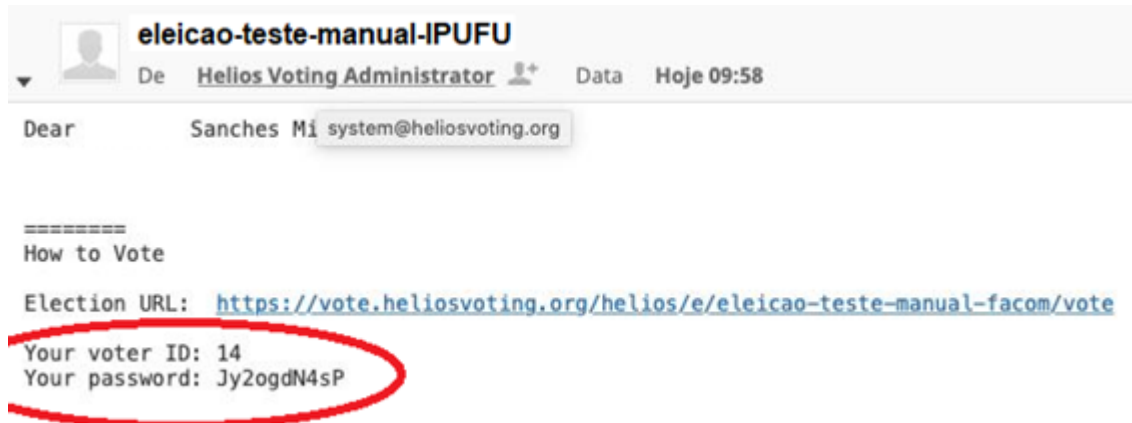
eleicao-teste-manual-IPUFU

De Helios Voting Administrator Data Hoje 09:58

Dear Sanches Mi system@heliosvoting.org

========
How to Vote

Election URL: https://vote.heliosvoting.org/helios/e/eleicao-teste-manual-facom/vote

Your voter ID: 14
Your password: Jy2ogdN4sP